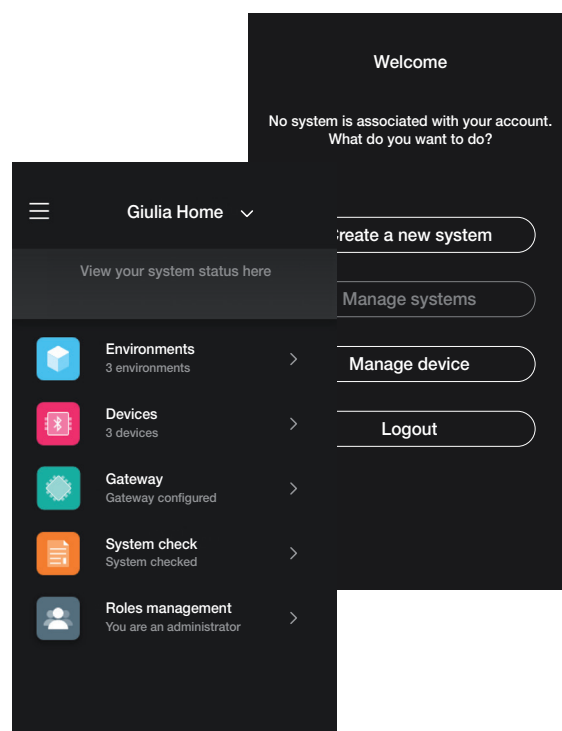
Welcome

No system is associated with your account. What do you want to do?

reate a new system

Manage systems

Manage device

Logout

Giulia Home

View your system status here

Environments
3 environments

Devices
3 devices

Gateway
Gateway configured

System check
System checked

Roles management
You are an administrator